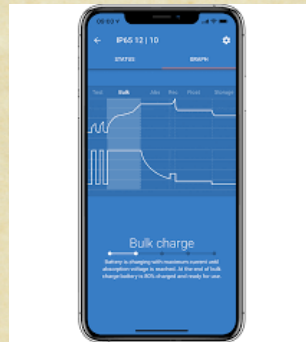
09:51

IP65 12 | 10

STATUS

GRAPH

Test

Bulk

Abs

Rec

Float

Storage

Bulk charge

Battery is charging with maximum current until absorption voltage is reached. At the end of bulk charge battery is 80% charged and ready for use.